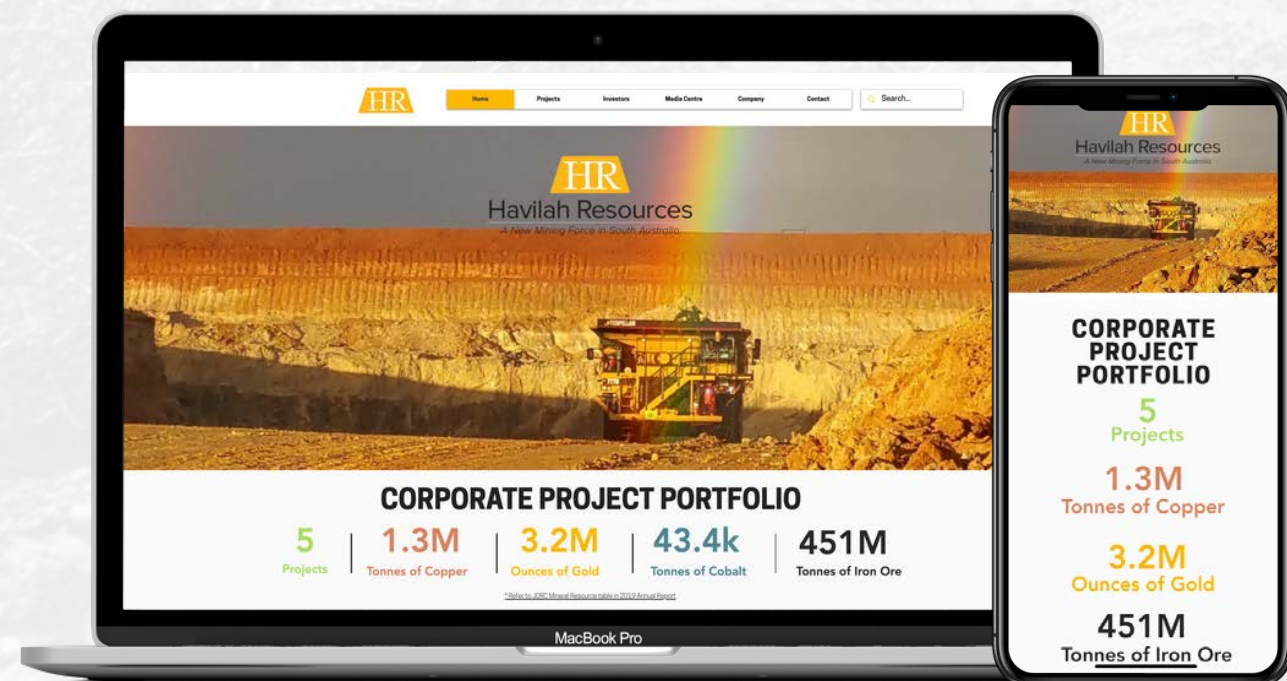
HR

Home | Projects | Investors | Media Centre | Company | Contact

Search...

HR
Havilah Resources
A New Mining Force in South Australia

CORPORATE PROJECT PORTFOLIO

5
Projects

1.3M
Tonnes of Copper

3.2M
Ounces of Gold

43.4k
Tonnes of Cobalt

451M
Tonnes of Iron Ore

* Refer to JORC Mineral Resource table in 2019 Annual Report

MacBook Pro

HR
Havilah Resources
A New Mining Force in South Australia

CORPORATE PROJECT PORTFOLIO

5
Projects

1.3M
Tonnes of Copper

3.2M
Ounces of Gold

451M
Tonnes of Iron Ore